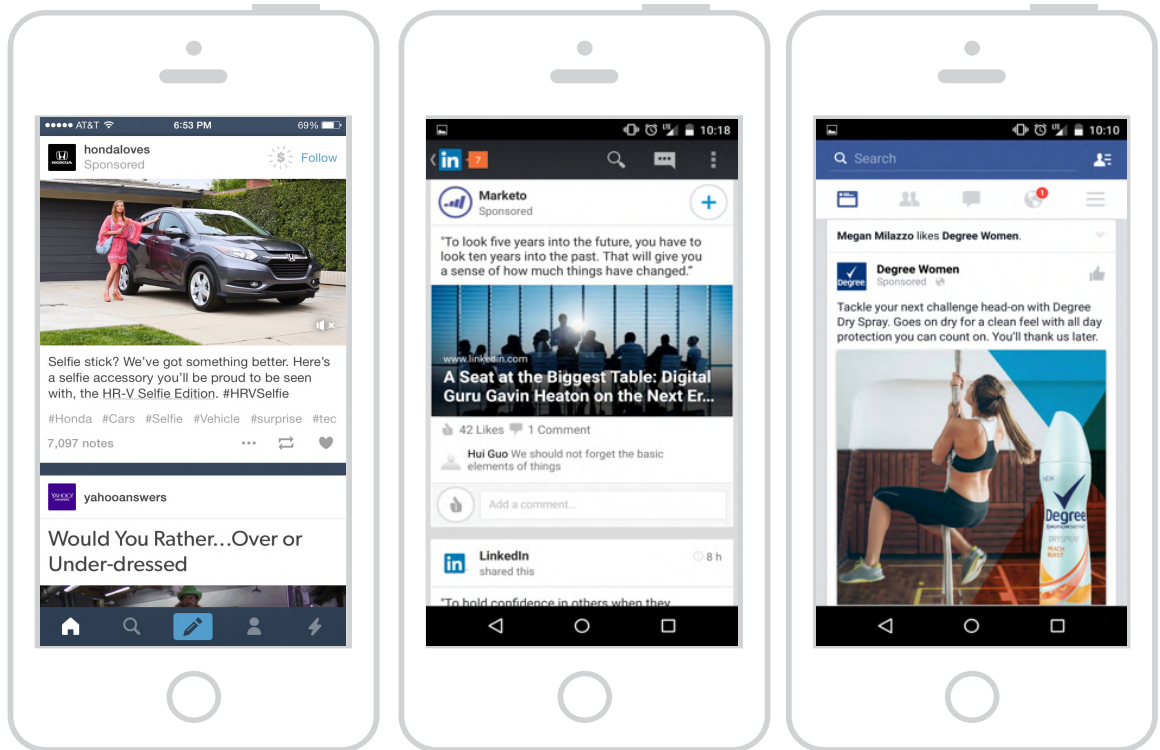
●●●●● AT&T 6:53 PM 69%

hondaloves
Sponsored
Follow

Selfie stick? We've got something better. Here's a selfie accessory you'll be proud to be seen with the HR-V Selfie Edition. #HRVSelfie

#Honda #Cars #Selfie #Vehicle #surprise #tec

7,097 notes

yahooanswers

Would You Rather...Over or Under-dressed

10:18

in 7

Marketo
Sponsored

"To look five years into the future, you have to look ten years into the past. That will give you a sense of how much things have changed."

www.linkedin.com

A Seat at the Biggest Table: Digital Guru Gavin Heaton on the Next Er...

42 Likes 1 Comment

Hui Guo We should not forget the basic elements of things

Add a comment...

LinkedIn
shared this
8 h

"To hold confidence in others when they

10:10

Search

1

Megan Milazzo likes Degree Women.

Degree Women
Sponsored

Tackle your next challenge head-on with Degree Dry Spray. Goes on dry for a clean feel with all day protection you can count on. You'll thank us later.

Degree